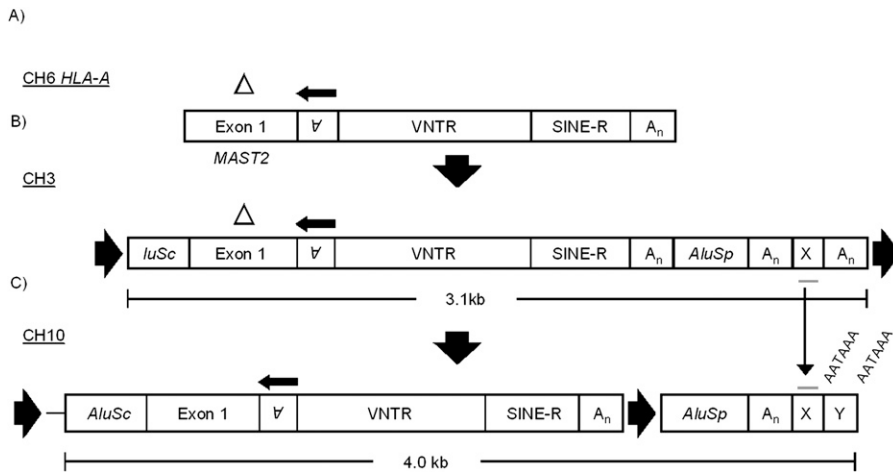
A)

CH6 HLA-A

Δ

B)

| Exon 1 | ∀ | VNTR | SINE-R | $A_n$ |
|---|---|---|---|---|

MAST2

CH3

Δ

| luSc | Exon 1 | ∀ | VNTR | SINE-R | $A_n$ | AluSp | $A_n$ | X | $A_n$ |
|---|---|---|---|---|---|---|---|---|---|

C)

3.1kb

CH10

AATAAA AATAAA

| AluSc | Exon 1 | ∀ | VNTR | SINE-R | $A_n$ |
|---|---|---|---|---|---|

| AluSp | $A_n$ | X | Y |
|---|---|---|---|

4.0 kb